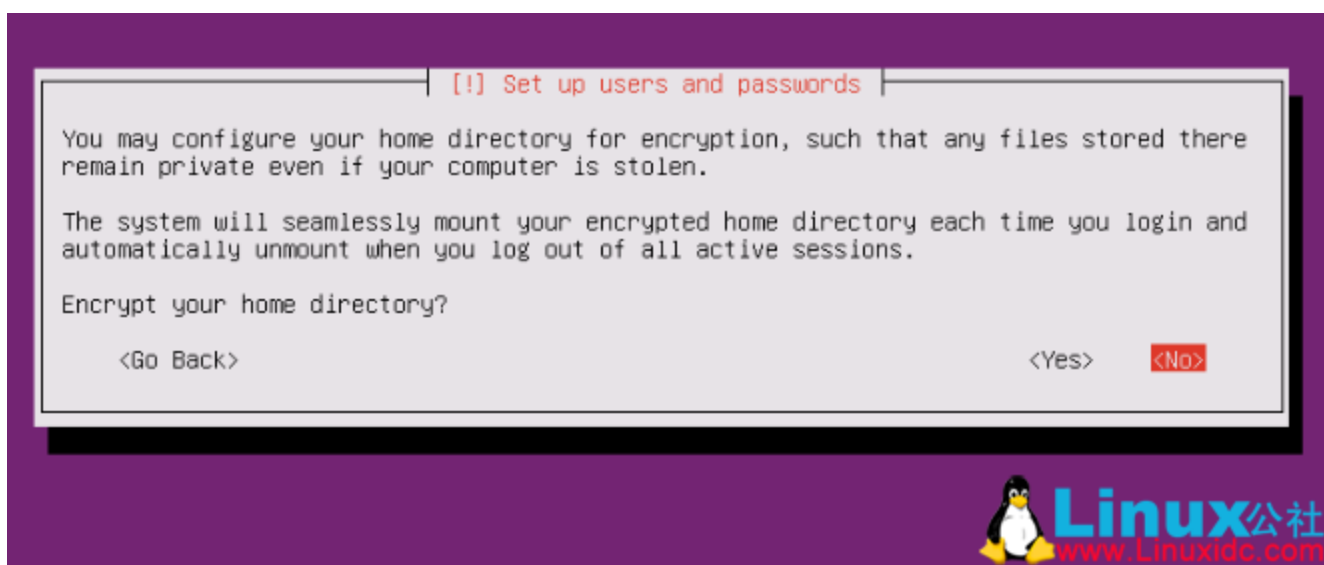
[!] Set up users and passwords

You may configure your home directory for encryption, such that any files stored there remain private even if your computer is stolen.

The system will seamlessly mount your encrypted home directory each time you login and automatically unmount when you log out of all active sessions.

Encrypt your home directory?

<Go Back>

<Yes>

<No>

Linux公社
www.Linuxidc.com